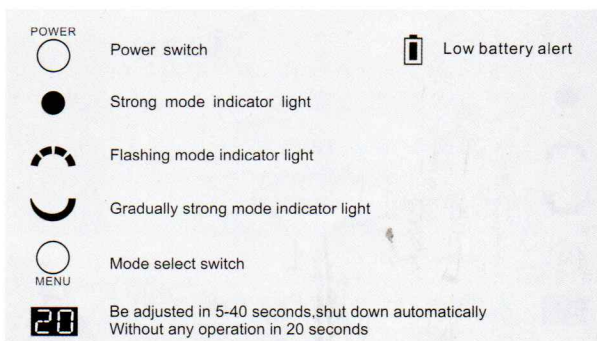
POWER

Power switch

Low battery alert

Strong mode indicator light

Flashing mode indicator light

Gradually strong mode indicator light

MENU

Mode select switch

20

Be adjusted in 5-40 seconds,shut down automatically Without any operation in 20 seconds